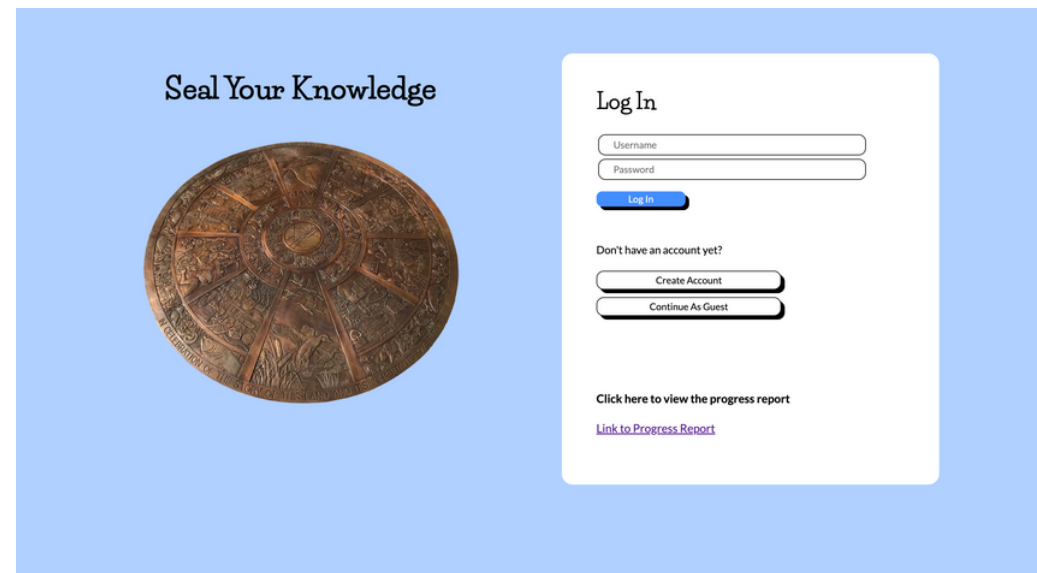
Seal Your Knowledge

IN CELEBRATION OF THE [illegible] LAND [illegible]

Log In

Username

Password

Log In

Don't have an account yet?

Create Account

Continue As Guest

Click here to view the progress report

Link to Progress Report